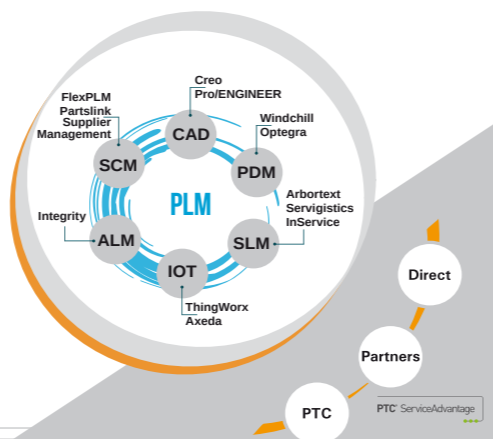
Creo
Pro/ENGINEER

CAD

Windchill
Optegra

PDM

FlexPLM
Partslink
Supplier
Management

SCM

PLM

Arbortext
Servigistics
InService

SLM

Integrity

ALM

IOT

ThingWorx
Axeda

Direct

Partners

PTC

PTC ServiceAdvantage